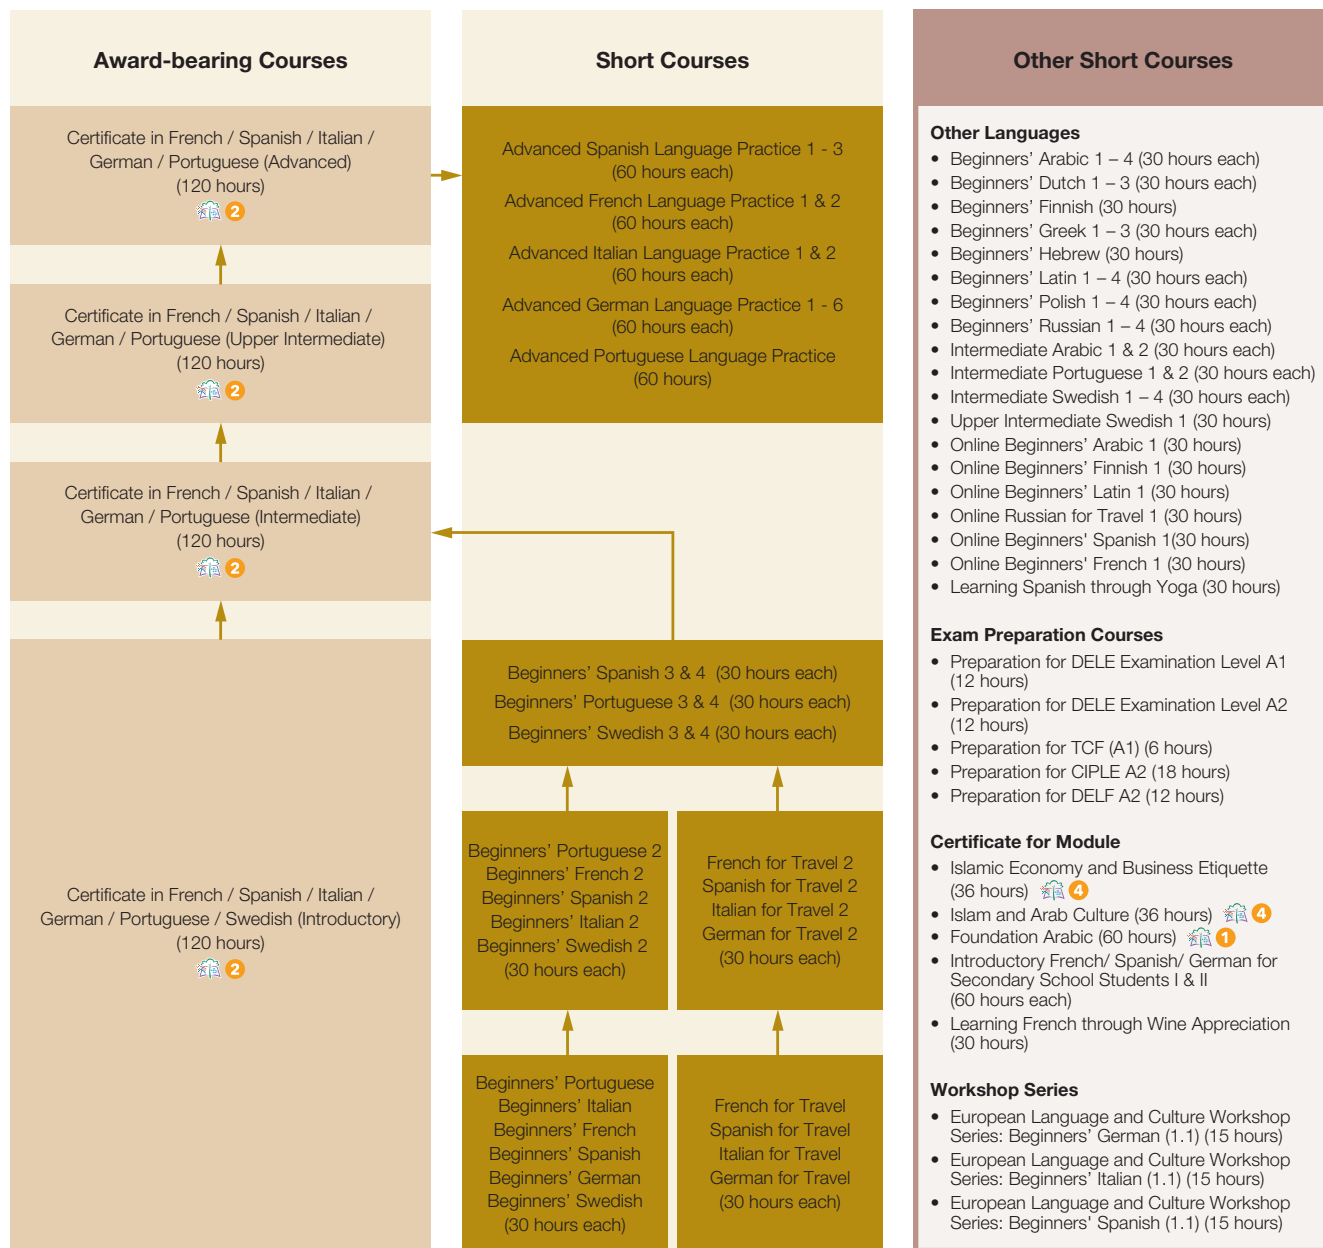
Award-bearing Courses

Certificate in French / Spanish / Italian / German / Portuguese (Advanced) (120 hours)
2

Certificate in French / Spanish / Italian / German / Portuguese (Upper Intermediate) (120 hours)
2

Certificate in French / Spanish / Italian / German / Portuguese (Intermediate) (120 hours)
2

Certificate in French / Spanish / Italian / German / Portuguese / Swedish (Introductory) (120 hours)
2

Short Courses

Advanced Spanish Language Practice 1 - 3 (60 hours each)
Advanced French Language Practice 1 & 2 (60 hours each)
Advanced Italian Language Practice 1 & 2 (60 hours each)
Advanced German Language Practice 1 - 6 (60 hours each)
Advanced Portuguese Language Practice (60 hours)

Beginners' Spanish 3 & 4 (30 hours each)
Beginners' Portuguese 3 & 4 (30 hours each)
Beginners' Swedish 3 & 4 (30 hours each)

Beginners' Portuguese 2
Beginners' French 2
Beginners' Spanish 2
Beginners' Italian 2
Beginners' Swedish 2
(30 hours each)

French for Travel 2
Spanish for Travel 2
Italian for Travel 2
German for Travel 2
(30 hours each)

Beginners' Portuguese
Beginners' Italian
Beginners' French
Beginners' Spanish
Beginners' German
Beginners' Swedish
(30 hours each)

French for Travel
Spanish for Travel
Italian for Travel
German for Travel
(30 hours each)

Other Short Courses

Other Languages
• Beginners' Arabic 1 – 4 (30 hours each)
• Beginners' Dutch 1 – 3 (30 hours each)
• Beginners' Finnish (30 hours)
• Beginners' Greek 1 – 3 (30 hours each)
• Beginners' Hebrew (30 hours)
• Beginners' Latin 1 – 4 (30 hours each)
• Beginners' Polish 1 – 4 (30 hours each)
• Beginners' Russian 1 – 4 (30 hours each)
• Intermediate Arabic 1 & 2 (30 hours each)
• Intermediate Portuguese 1 & 2 (30 hours each)
• Intermediate Swedish 1 – 4 (30 hours each)
• Upper Intermediate Swedish 1 (30 hours)
• Online Beginners' Arabic 1 (30 hours)
• Online Beginners' Finnish 1 (30 hours)
• Online Beginners' Latin 1 (30 hours)
• Online Russian for Travel 1 (30 hours)
• Online Beginners' Spanish 1(30 hours)
• Online Beginners' French 1 (30 hours)
• Learning Spanish through Yoga (30 hours)

Exam Preparation Courses
• Preparation for DELE Examination Level A1 (12 hours)
• Preparation for DELE Examination Level A2 (12 hours)
• Preparation for TCF (A1) (6 hours)
• Preparation for CIPLE A2 (18 hours)
• Preparation for DELF A2 (12 hours)

Certificate for Module
• Islamic Economy and Business Etiquette (36 hours) 4
• Islam and Arab Culture (36 hours) 4
• Foundation Arabic (60 hours) 1
• Introductory French/ Spanish/ German for Secondary School Students I & II (60 hours each)
• Learning French through Wine Appreciation (30 hours)

Workshop Series
• European Language and Culture Workshop Series: Beginners' German (1.1) (15 hours)
• European Language and Culture Workshop Series: Beginners' Italian (1.1) (15 hours)
• European Language and Culture Workshop Series: Beginners' Spanish (1.1) (15 hours)